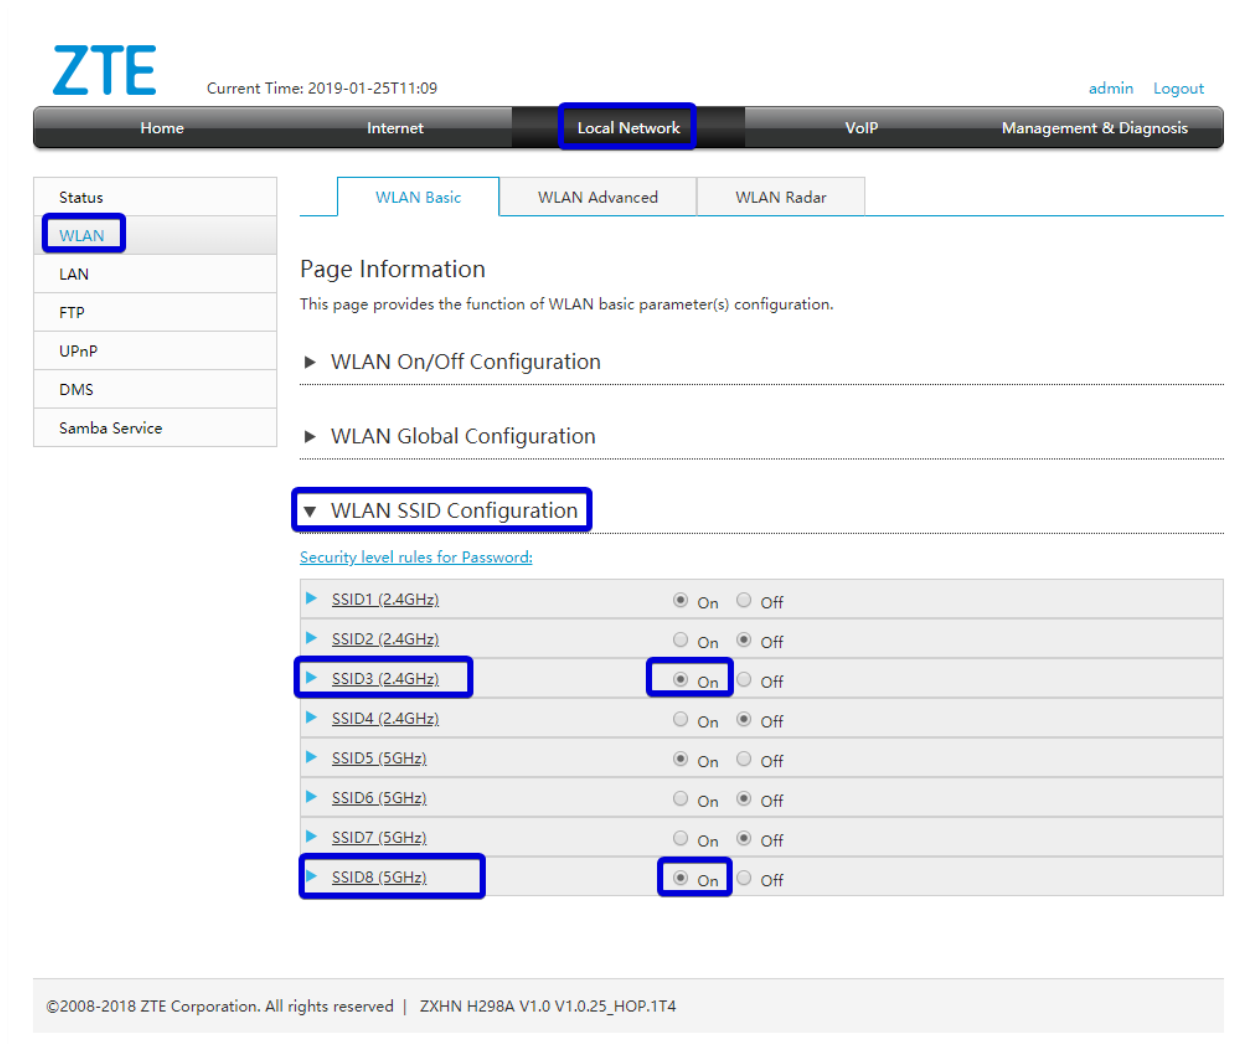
ZTE

Current Time: 2019-01-25T11:09

admin Logout

Home | Internet | Local Network | VoIP | Management & Diagnosis

Status
WLAN
LAN
FTP
UPnP
DMS
Samba Service

WLAN Basic | WLAN Advanced | WLAN Radar

Page Information

This page provides the function of WLAN basic parameter(s) configuration.

▶ WLAN On/Off Configuration

▶ WLAN Global Configuration

▼ WLAN SSID Configuration

Security level rules for Password:

| | |
|---|---|
| SSID1 (2.4GHz) | On Off |
| SSID2 (2.4GHz) | On Off |
| SSID3 (2.4GHz) | On Off |
| SSID4 (2.4GHz) | On Off |
| SSID5 (5GHz) | On Off |
| SSID6 (5GHz) | On Off |
| SSID7 (5GHz) | On Off |
| SSID8 (5GHz) | On Off |

©2008-2018 ZTE Corporation. All rights reserved | ZXHN H298A V1.0 V1.0.25_HOP.1T4